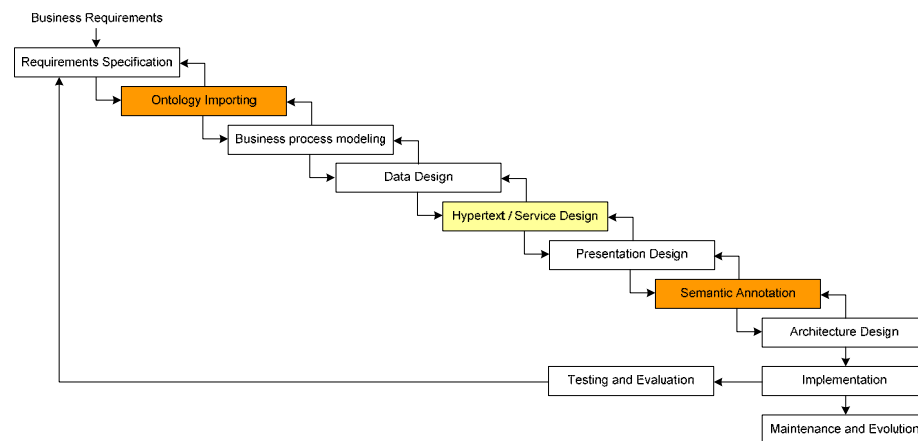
Business Requirements

Requirements Specification

Ontology Importing

Business process modeling

Data Design

Hypertext / Service Design

Presentation Design

Semantic Annotation

Architecture Design

Testing and Evaluation

Implementation

Maintenance and Evolution